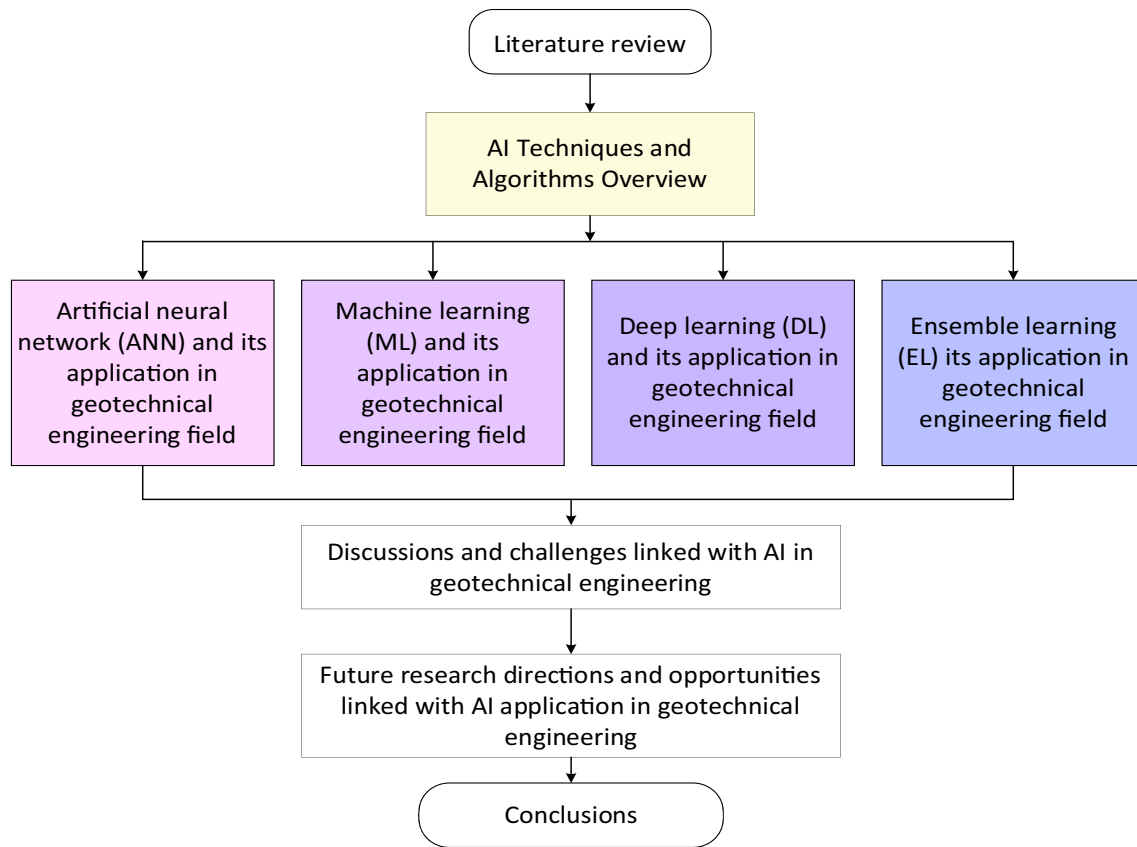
Literature review

AI Techniques and Algorithms Overview

Artificial neural network (ANN) and its application in geotechnical engineering field

Machine learning (ML) and its application in geotechnical engineering field

Deep learning (DL) and its application in geotechnical engineering field

Ensemble learning (EL) its application in geotechnical engineering field

Discussions and challenges linked with AI in geotechnical engineering

Future research directions and opportunities linked with AI application in geotechnical engineering

Conclusions